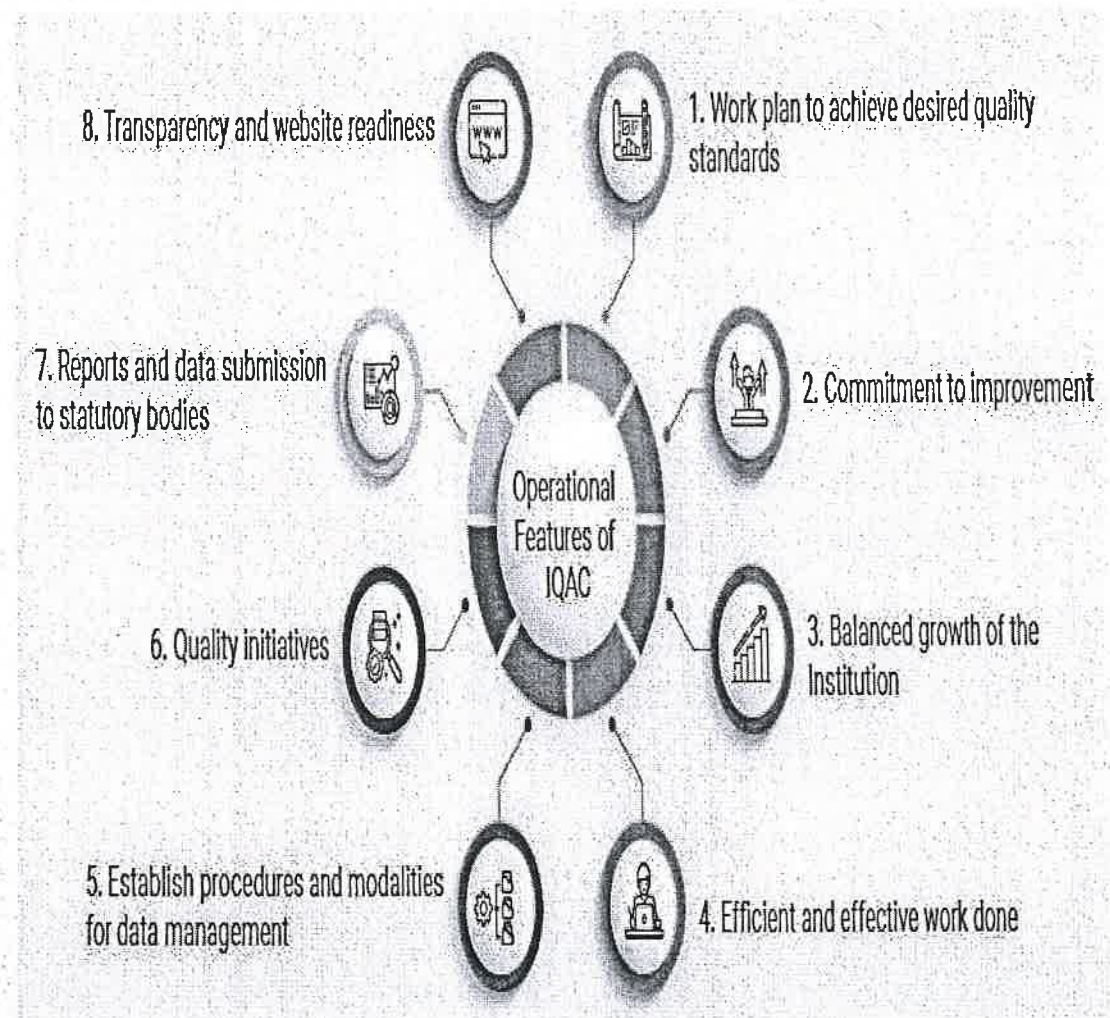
Operational Features of IQAC

1. Work plan to achieve desired quality standards

2. Commitment to improvement

3. Balanced growth of the Institution

4. Efficient and effective work done

5. Establish procedures and modalities for data management

6. Quality initiatives

7. Reports and data submission to statutory bodies

8. Transparency and website readiness

www